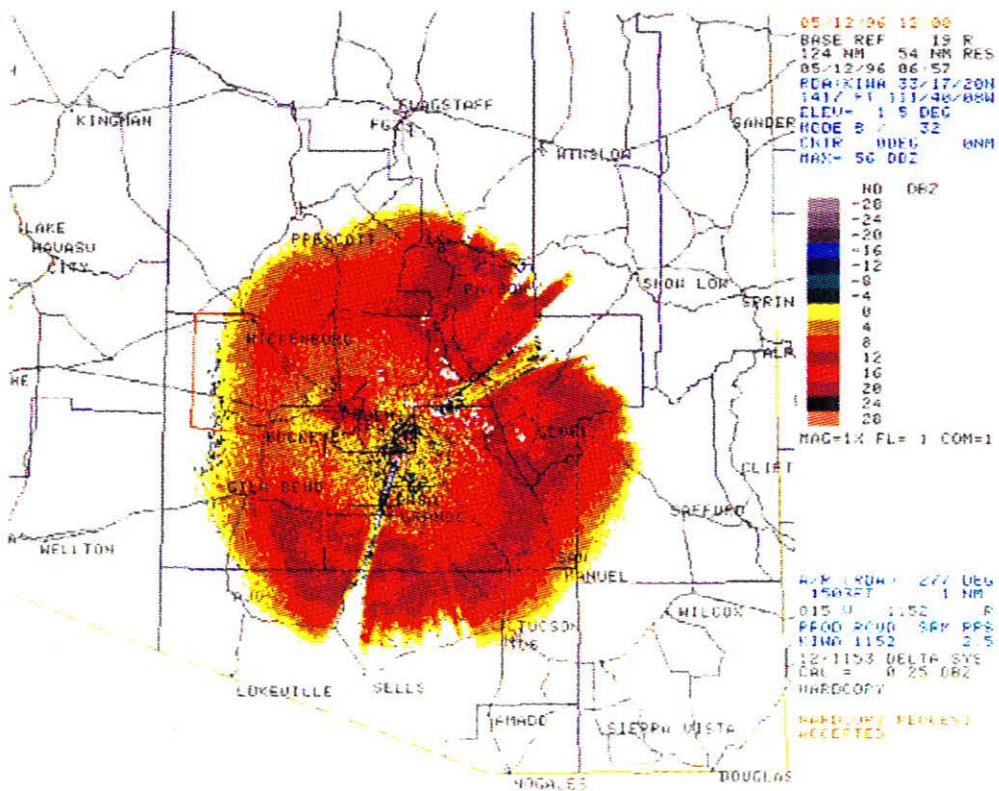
05/12/96 12:00
BASE REF 19 R
124 NM .54 NM RES
05/12/96 06:57
RDA:KIWA 33/17/20N
1417 FT 111/40/08W
ELEV= 1.5 DEG
MODE B / 32
CNTR 0DEG 0NM
MAX= 56 DBZ

ND DBZ
-28
-24
-20
-16
-12
-8
-4
0
4
8
12
16
20
24
28

MAG=1X FL= 1 COM=1

A/R (RDA) 277 DEG
1503FT 1 NM
015 U 1152 R
PROD RCVD SAM PPS
KIWA 1152 2.5
12:1153 DELTA SYS
CAL = 0.25 DBZ
HARDCOPY

HARDCOPY REQUEST
ACCEPTED

KINGMAN
FLAGSTAFF
FGZ
WINSLOW
SANDERS
LAKE HAVASU CITY
PRESCOTT
PAYSON
SHOW LOW
SPRIN
WICKENBURG
ALP
BUCKEYE
GLOBE
CLIFT
GILA BEND
CASA GRANDE
SAFFORD
WELLTON
SAN MANUEL
AJO
WILCOX
TUCSON
LUKEVILLE
SELLS
AMADO
SIERRA VISTA
NOGALES
DOUGLAS